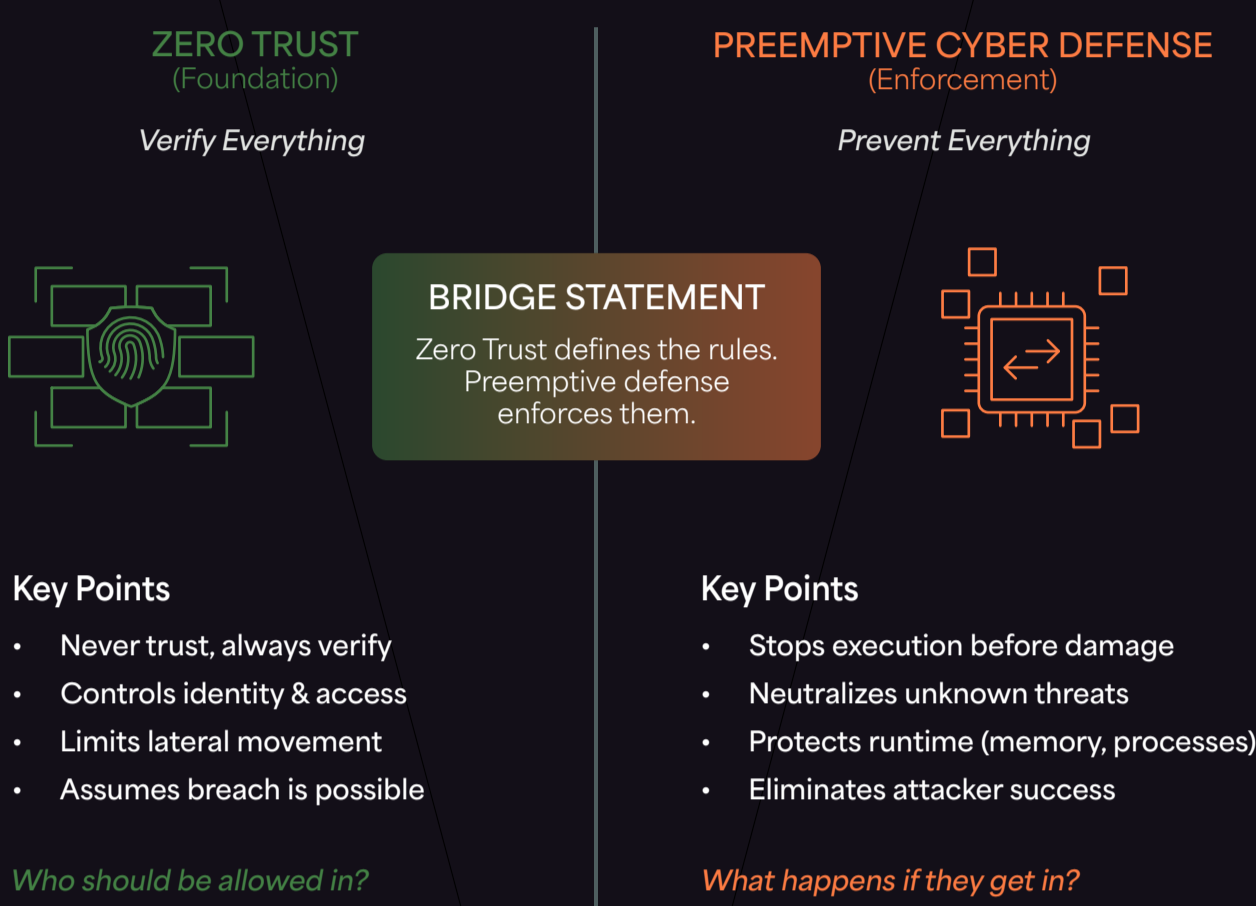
ZERO TRUST
(Foundation)

Verify Everything

PREEMPTIVE CYBER DEFENSE
(Enforcement)

Prevent Everything

BRIDGE STATEMENT

Zero Trust defines the rules. Preemptive defense enforces them.

Key Points

- Never trust, always verify
- Controls identity & access
- Limits lateral movement
- Assumes breach is possible

Who should be allowed in?

Key Points

- Stops execution before damage
- Neutralizes unknown threats
- Protects runtime (memory, processes)
- Eliminates attacker success

What happens if they get in?